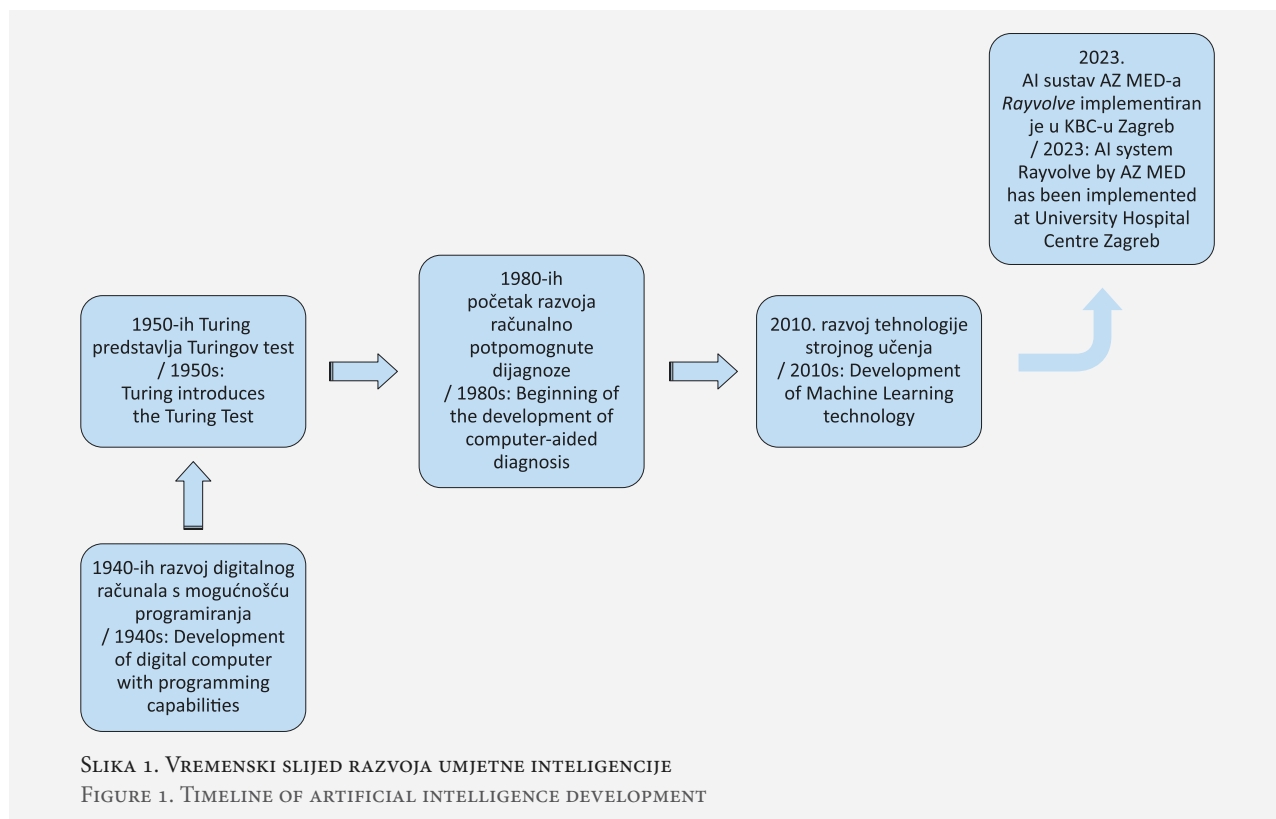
2023.
AI sustav AZ MED-a *Rayvolve* implementiran je u KBC-u Zagreb
/ 2023: AI system Rayvolve by AZ MED has been implemented at University Hospital Centre Zagreb

1950-ih Turing predstavlja Turingov test
/ 1950s:
Turing introduces the Turing Test

1980-ih
početak razvoja računalno potpomognute dijagnoze
/ 1980s: Beginning of the development of computer-aided diagnosis

2010. razvoj tehnologije strojnog učenja
/ 2010s: Development of Machine Learning technology

1940-ih razvoj digitalnog računala s mogućnošću programiranja
/ 1940s: Development of digital computer with programming capabilities

Slika 1. Vremenski slijed razvoja umjetne inteligencije
Figure 1. Timeline of artificial intelligence development